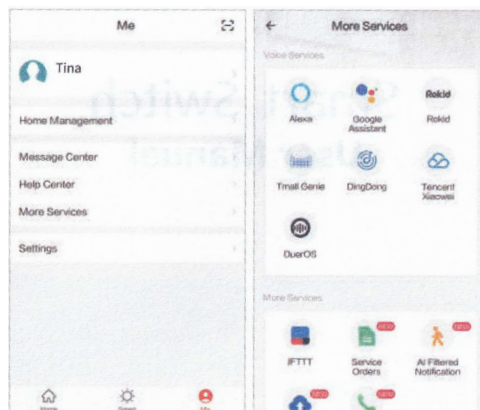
Me

Tina

Home Management

Message Center

Help Center

More Services

Settings

Home Smart Me

More Services

Voice Services

Alexa

Google Assistant

Rokid

Rokid

Tmall Genie

DingDong

Tencent Xiaowei

DuerOS

More Services

IFTTT

NEW

Service Orders

NEW

AI Filtered Notification

NEW

NEW

Smart Switch User Manual